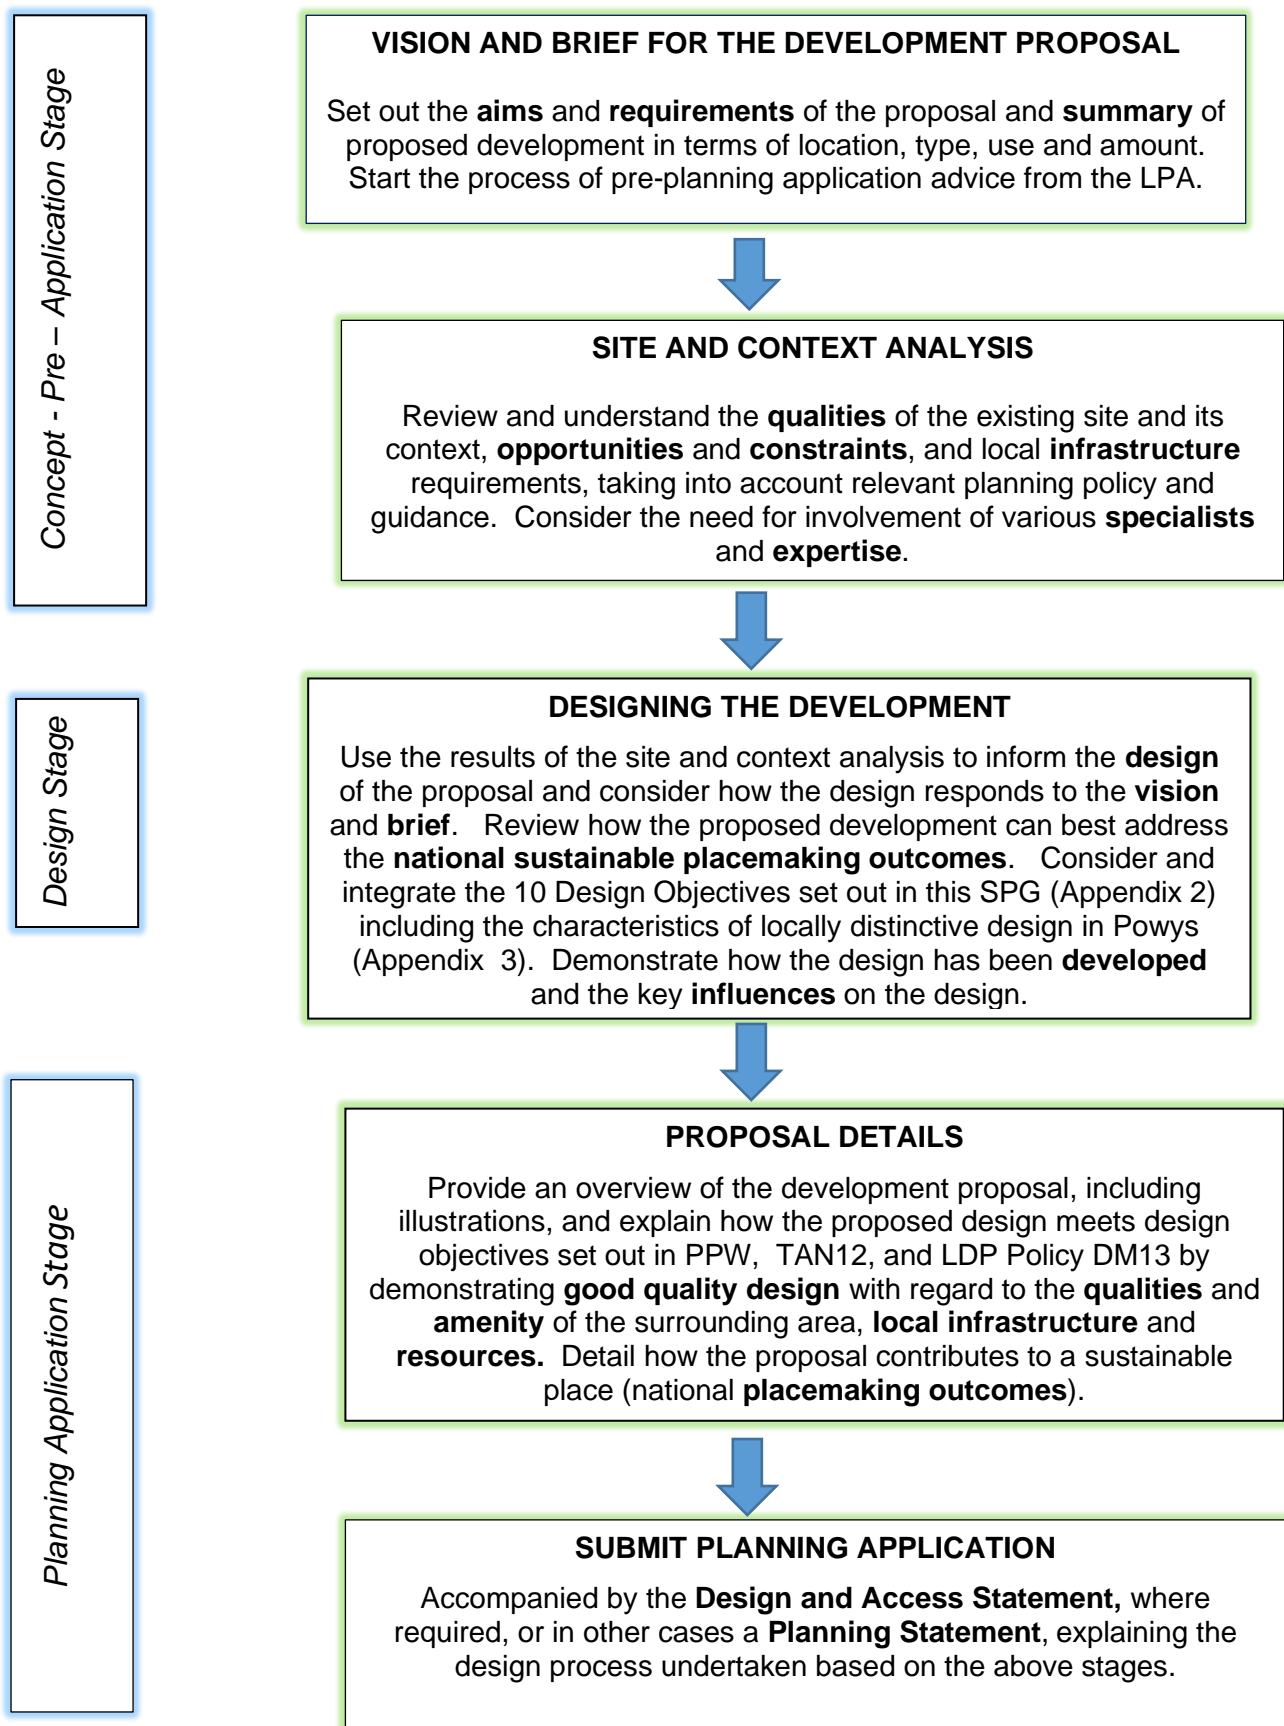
Concept - Pre – Application Stage

VISION AND BRIEF FOR THE DEVELOPMENT PROPOSAL

Set out the aims and requirements of the proposal and summary of proposed development in terms of location, type, use and amount. Start the process of pre-planning application advice from the LPA.

SITE AND CONTEXT ANALYSIS

Review and understand the qualities of the existing site and its context, opportunities and constraints, and local infrastructure requirements, taking into account relevant planning policy and guidance. Consider the need for involvement of various specialists and expertise.

Design Stage

DESIGNING THE DEVELOPMENT

Use the results of the site and context analysis to inform the design of the proposal and consider how the design responds to the vision and brief. Review how the proposed development can best address the national sustainable placemaking outcomes. Consider and integrate the 10 Design Objectives set out in this SPG (Appendix 2) including the characteristics of locally distinctive design in Powys (Appendix 3). Demonstrate how the design has been developed and the key influences on the design.

Planning Application Stage

PROPOSAL DETAILS

Provide an overview of the development proposal, including illustrations, and explain how the proposed design meets design objectives set out in PPW, TAN12, and LDP Policy DM13 by demonstrating good quality design with regard to the qualities and amenity of the surrounding area, local infrastructure and resources. Detail how the proposal contributes to a sustainable place (national placemaking outcomes).

SUBMIT PLANNING APPLICATION

Accompanied by the Design and Access Statement, where required, or in other cases a Planning Statement, explaining the design process undertaken based on the above stages.